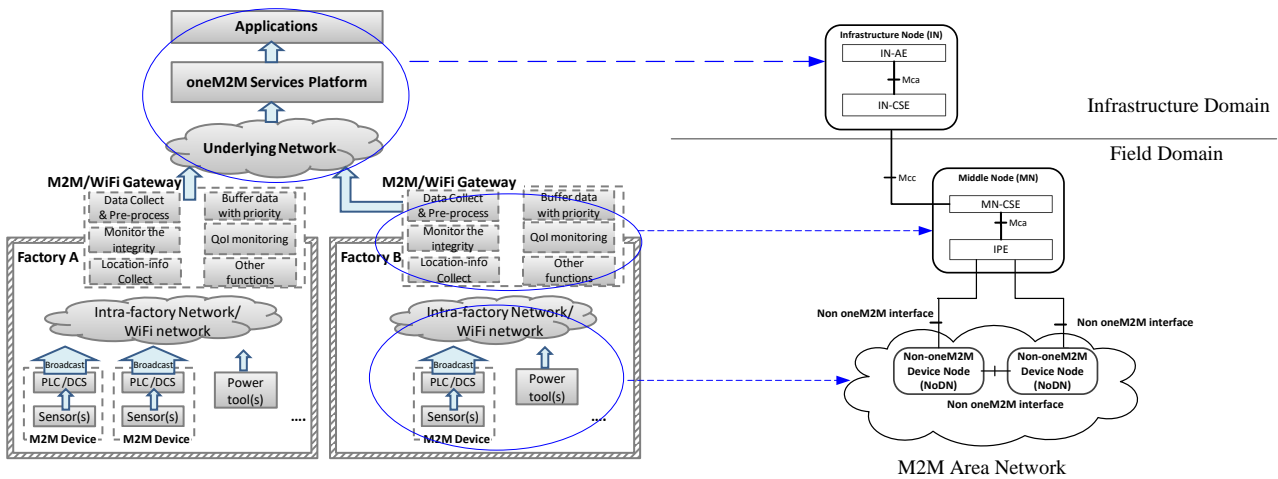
Applications

oneM2M Services Platform

Underlying Network

M2M/WiFi Gateway

Data Collect & Pre-process

Buffer data with priority

Monitor the integrity

QoI monitoring

Location-info Collect

Other functions

Factory A

Intra-factory Network/ WiFi network

Broadcast

PLC/DCS

Sensor(s)

M2M Device

Broadcast

PLC/DCS

Sensor(s)

M2M Device

Power tool(s)

....

M2M/WiFi Gateway

Data Collect & Pre-process

Buffer data with priority

Monitor the integrity

QoI monitoring

Location-info Collect

Other functions

Factory B

Intra-factory Network/ WiFi network

Broadcast

PLC/DCS

Sensor(s)

M2M Device

Power tool(s)

....

Infrastructure Node (IN)

IN-AE

Mca

IN-CSE

Infrastructure Domain

Field Domain

Mcc

Middle Node (MN)

MN-CSE

Mca

IPE

Non oneM2M interface

Non oneM2M interface

Non-oneM2M Device Node (NoDN)

Non-oneM2M Device Node (NoDN)

Non oneM2M interface

M2M Area Network